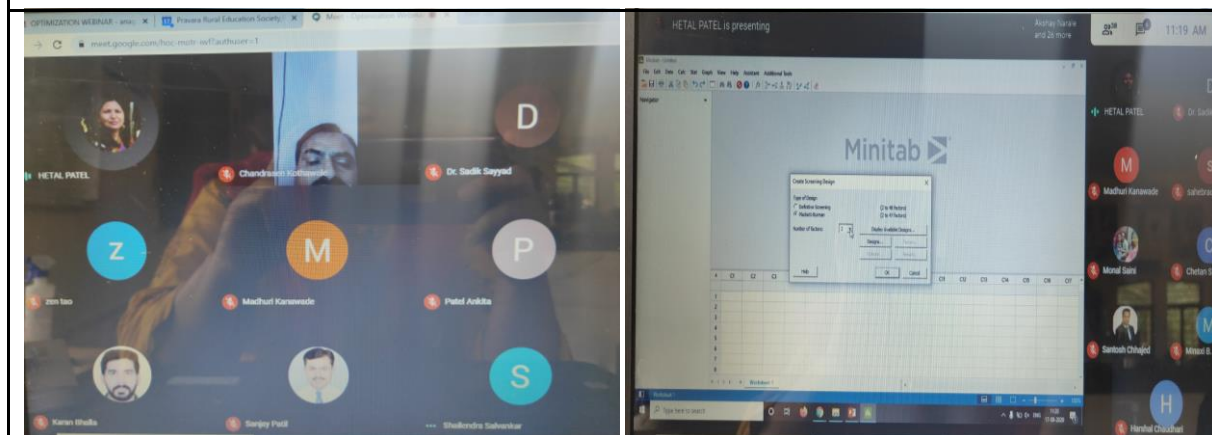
OPTIMIZATION WEBINAR - ama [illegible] × Pravara Rural Education Society × Meet - Optimization Webinar ×

meet.google.com/hoc-mcqr-wff?authuser=1

D

HETAL PATEL

Chandrasen Kothawade

Dr. Sadik Sayyad

Z

M

P

zen tao

Madhuri Kanawade

Patel Ankita

S

Karan Bhalla

Sanjay Patil

Shailendra Salvankar

HETAL PATEL is presenting

Akshay Narale and 26 more

11:19 AM

Minitab

Create Screening Design

Type of Design

Definitive Screening

Plackett-Burman

Number of factors:

Display Available Designs...

Designs...

Factors...

Options...

Results...

Help

OK

Cancel

Worksheet 1

Type here to search

HETAL PATEL

Dr. Sadik

M

Madhuri Kanawade

Monal Saini

Chetan

Santosh Chhajed

Minal B.

H

Harshal Chaudhari